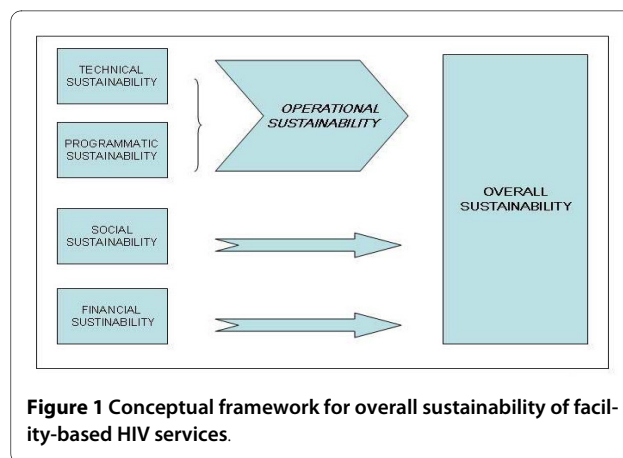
TECHNICAL SUSTAINABILITY

PROGRAMMATIC SUSTAINABILITY

OPERATIONAL SUSTAINABILITY

SOCIAL SUSTAINABILITY

FINANCIAL SUSTINABILITY

OVERALL SUSTAINABILITY

**Figure 1 Conceptual framework for overall sustainability of facility-based HIV services**.